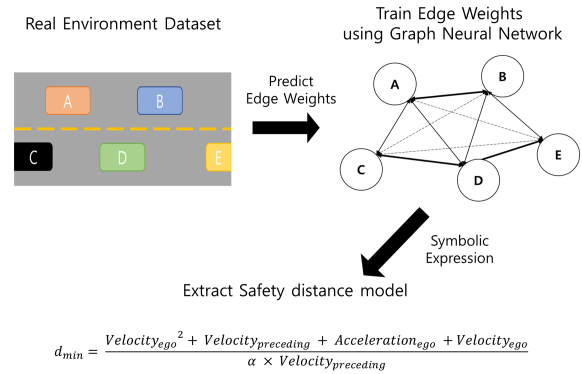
Real Environment Dataset

Train Edge Weights using Graph Neural Network

A

B

C

D

E

Predict Edge Weights

A

B

C

D

E

Symbolic Expression

Extract Safety distance model

$d_{min} = \frac{Velocity_{ego}{}^2 + Velocity_{preceding} + Acceleration_{ego} + Velocity_{ego}}{\alpha \times Velocity_{preceding}}$